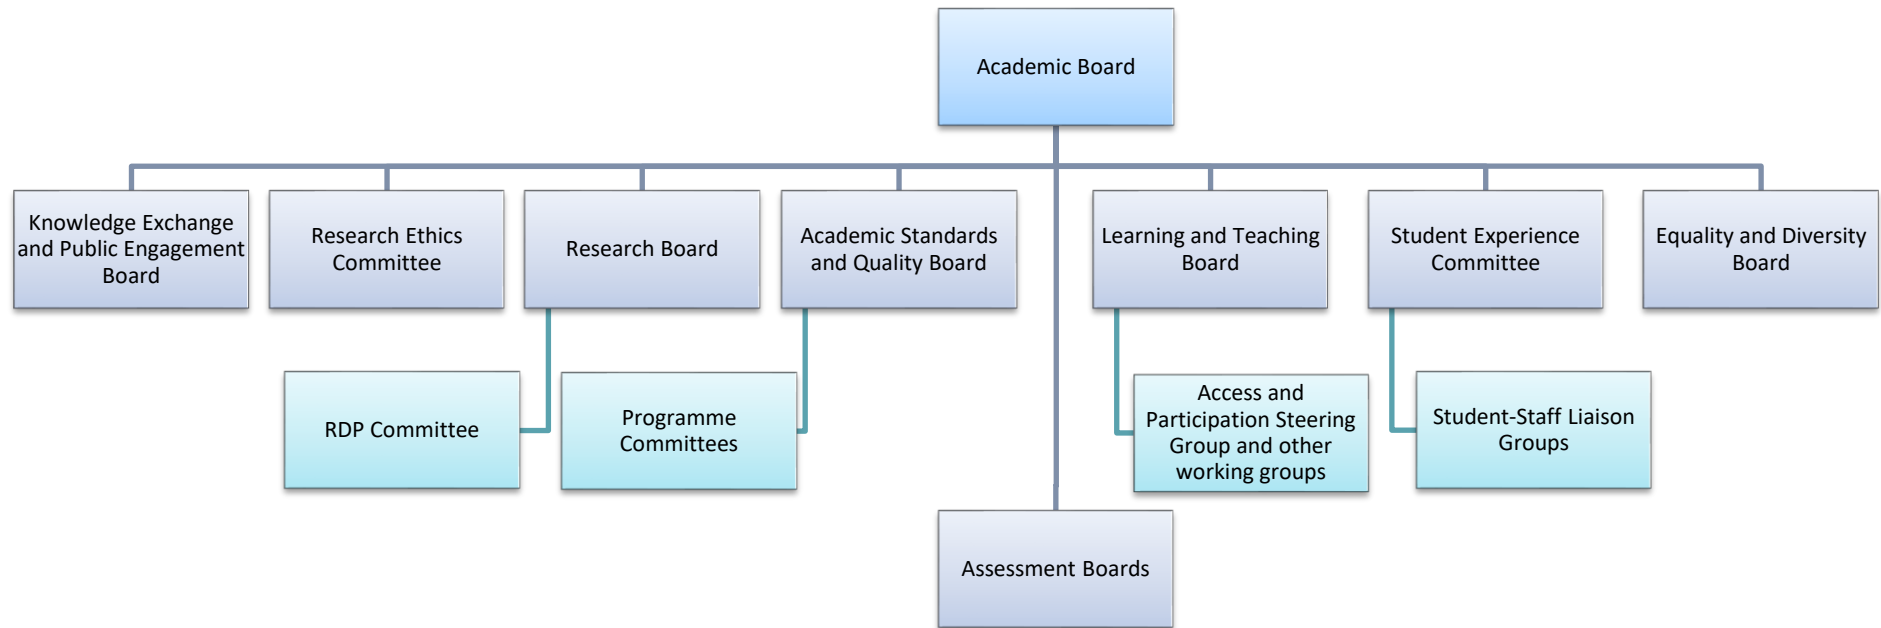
Academic Board

Knowledge Exchange and Public Engagement Board

Research Ethics Committee

Research Board

Academic Standards and Quality Board

Learning and Teaching Board

Student Experience Committee

Equality and Diversity Board

RDP Committee

Programme Committees

Access and Participation Steering Group and other working groups

Student-Staff Liaison Groups

Assessment Boards